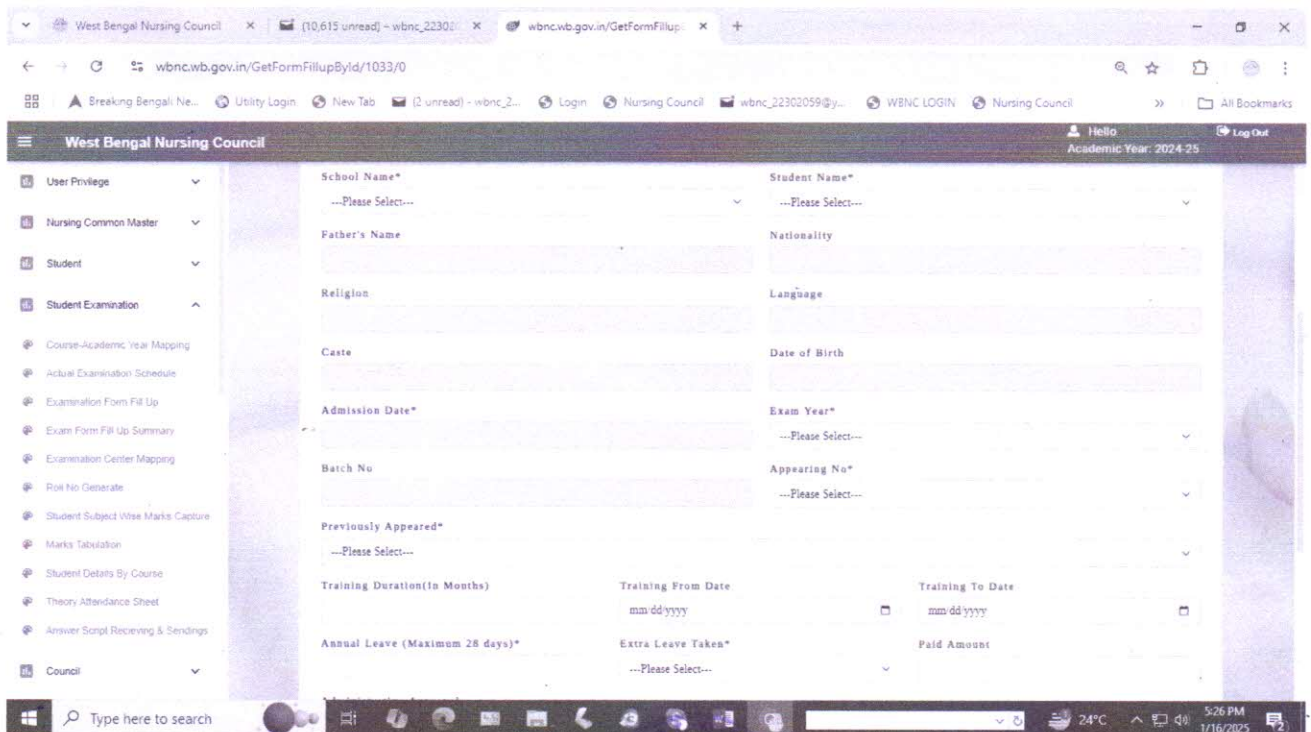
West Bengal Nursing Council × (10,615 unread) - wbnc_22302 × wbnc.wb.gov.in/GetFormFillup × +

wbnc.wb.gov.in/GetFormFillupById/1033/0

Breaking Bengali Ne... Utility Login New Tab (2 unread) - wbnc_2... Login Nursing Council wbnc_22302059@y... WBNC LOGIN Nursing Council » All Bookmarks

West Bengal Nursing Council

Hello
Academic Year: 2024-25

Log Out

User Privilege

Nursing Common Master

Student

Student Examination

Course-Academic Year Mapping

Actual Examination Schedule

Examination Form Fill Up

Exam Form Fill Up Summary

Examination Center Mapping

Roll No Generate

Student Subject Wise Marks Capture

Marks Tabulation

Student Details By Course

Theory Attendance Sheet

Answer Script Recieving & Sendings

Council

School Name*
---Please Select---

Student Name*
---Please Select---

Father's Name

Nationality

Religion

Language

Caste

Date of Birth

Admission Date*

Exam Year*
---Please Select---

Batch No

Appearing No*
---Please Select---

Previously Appeared*
---Please Select---

Training Duration(In Months)

Training From Date
mm/dd/yyyy

Training To Date
mm/dd/yyyy

Annual Leave (Maximum 28 days)*

Extra Leave Taken*
---Please Select---

Paid Amount

Type here to search

24°C

5:26 PM
1/16/2025